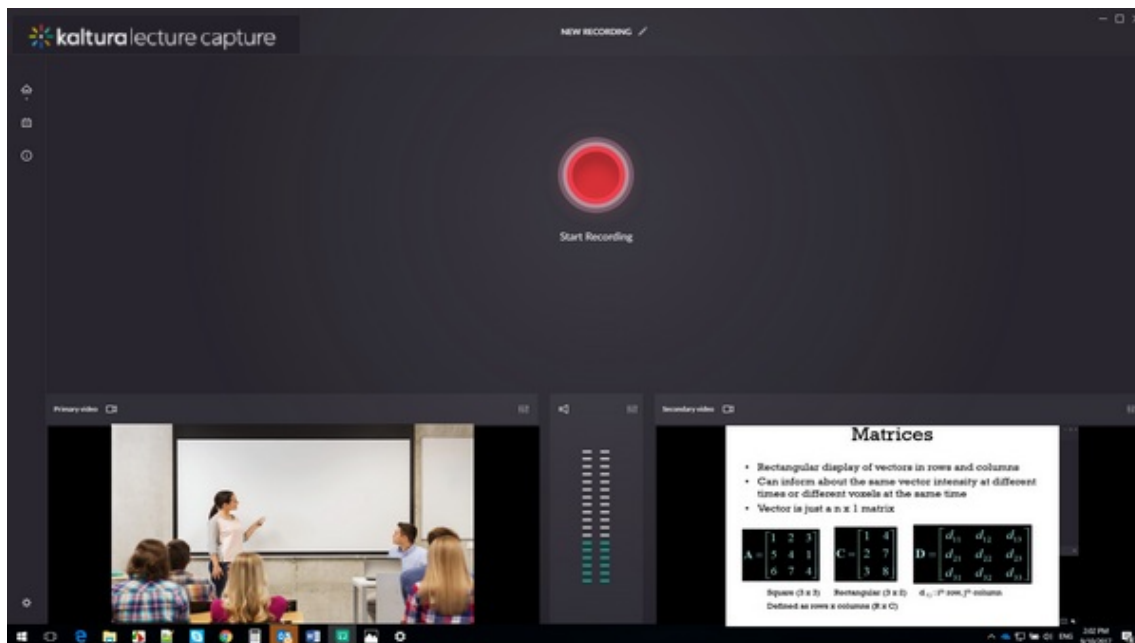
kaltura lecture capture

NEW RECORDING

Start Recording

Primary video

Secondary video

Matrices

• Rectangular display of vectors in rows and columns
• Can inform about the same vector intensity at different times or different voxels at the same time
• Vector is just a n x 1 matrix

$\mathbf{A} = \begin{bmatrix} 1 & 2 & 3 \\ 5 & 4 & 1 \\ 6 & 7 & 4 \end{bmatrix}$ $\mathbf{C} = \begin{bmatrix} 1 & 4 \\ 2 & 7 \\ 3 & 8 \end{bmatrix}$ $\mathbf{D} = \begin{bmatrix} d_{11} & d_{12} & d_{13} \\ d_{21} & d_{22} & d_{23} \\ d_{31} & d_{32} & d_{33} \end{bmatrix}$

Square (3 x 3) Rectangular (3 x 2) $d_{ij}$: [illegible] row, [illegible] column

Defined as rows x columns (R x C)

ENG 3:02 PM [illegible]